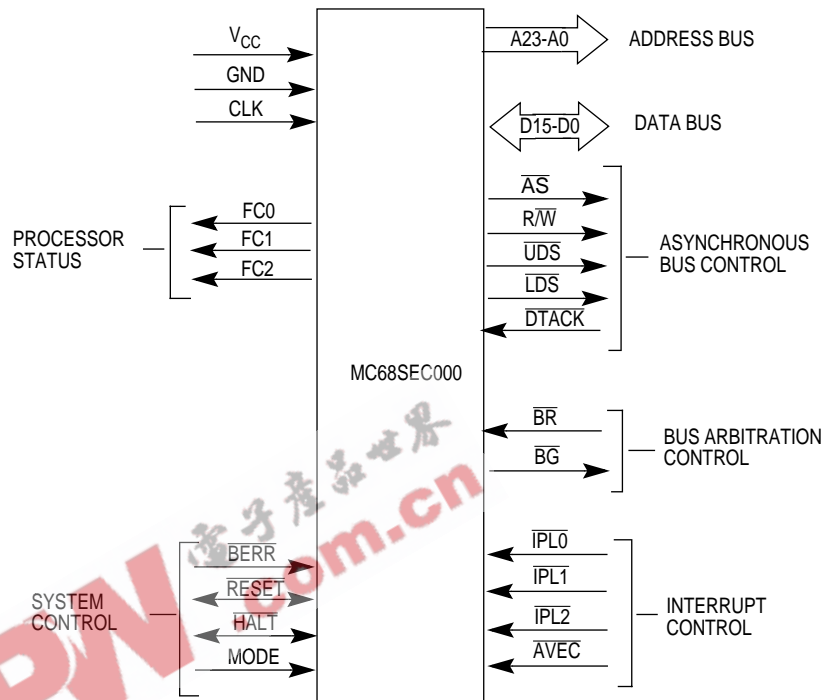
$V_{CC}$
GND
CLK

A23-A0
ADDRESS BUS

D15-D0
DATA BUS

PROCESSOR STATUS
FC0
FC1
FC2

$\overline{AS}$
$R/\overline{W}$
$\overline{UDS}$
$\overline{LDS}$
$\overline{DTACK}$
ASYNCHRONOUS BUS CONTROL

MC68SEC000

$\overline{BR}$
$\overline{BG}$
BUS ARBITRATION CONTROL

电子产品世界
.com.cn

SYSTEM CONTROL
$\overline{BERR}$
$\overline{RESET}$
$\overline{HALT}$
MODE

$\overline{IPL0}$
$\overline{IPL1}$
$\overline{IPL2}$
$\overline{AVEC}$
INTERRUPT CONTROL